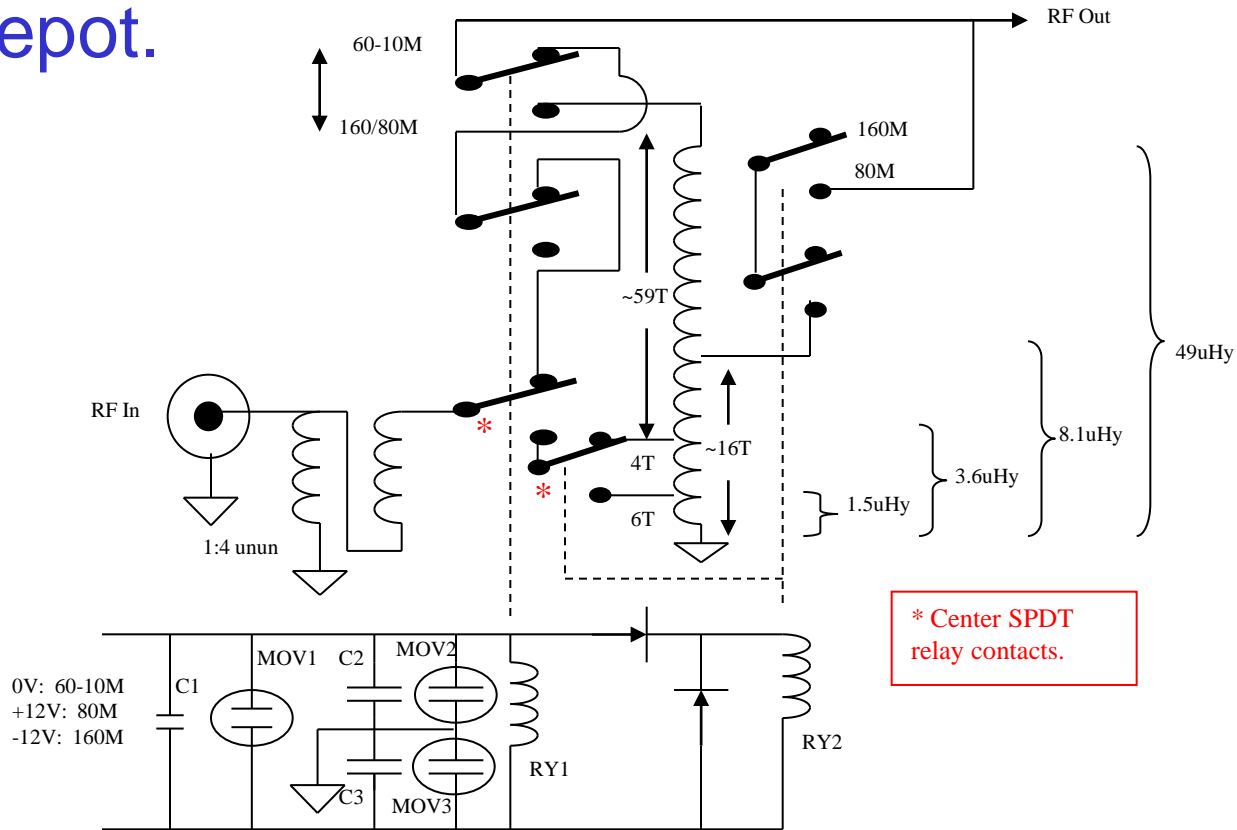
epot.

60-10M

160/80M

RF Out

160M

80M

~59T

49uHy

RF In

*

8.1uHy

4T

~16T

*

3.6uHy

6T

1.5uHy

1:4 unun

* Center SPDT relay contacts.

MOV1

C2

MOV2

0V: 60-10M
+12V: 80M
-12V: 160M

C1

RY1

RY2

C3

MOV3